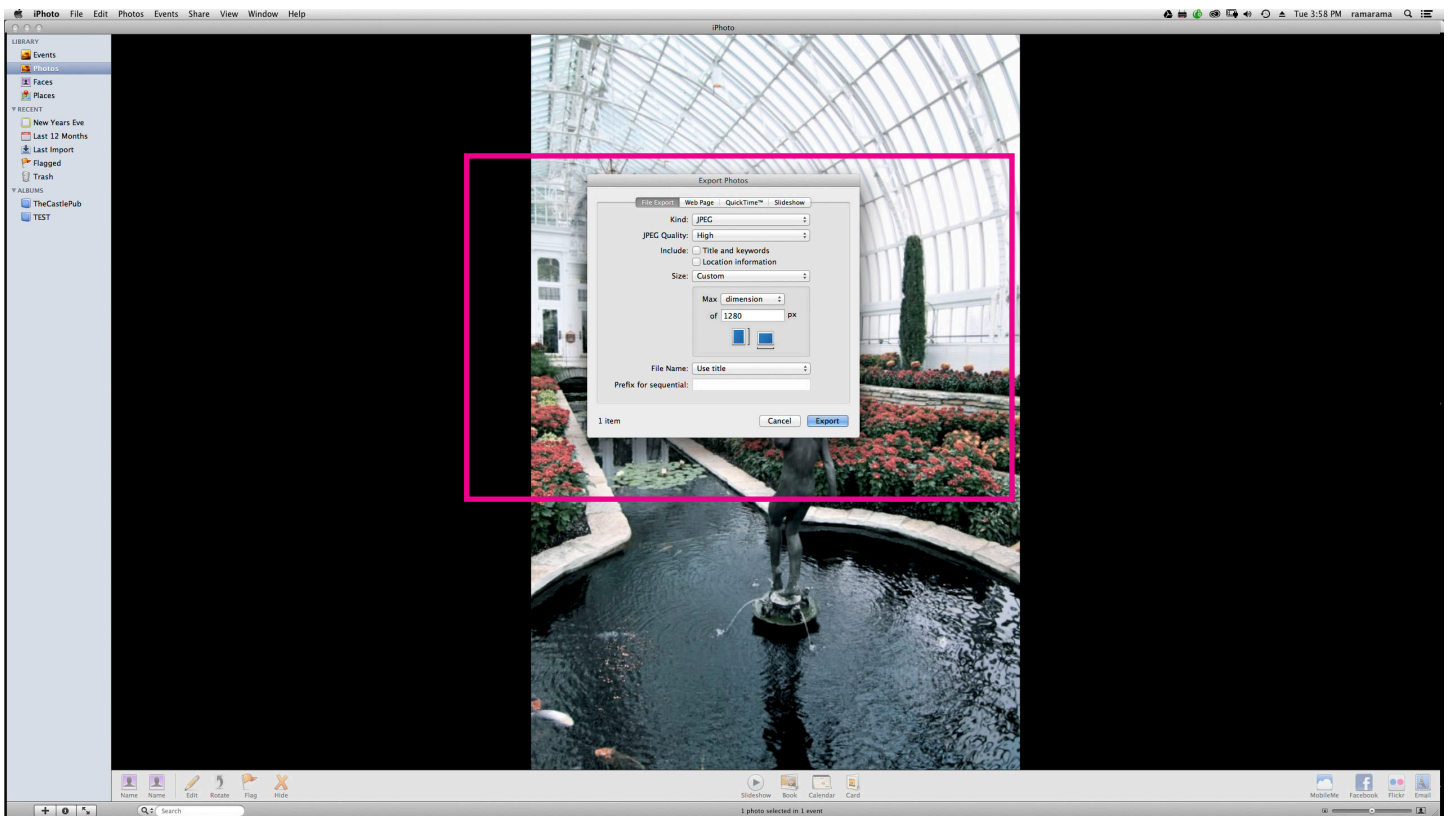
iPhoto File Edit Photos Events Share View Window Help

Tue 3:58 PM ramarama

iPhoto

LIBRARY
Events
Photos
Faces
Places
RECENT
New Years Eve
Last 12 Months
Last Import
Flagged
Trash
ALBUMS
TheCastlePub
TEST

Export Photos

File Export | Web Page | QuickTime™ | Slideshow

Kind: JPEG
JPEG Quality: High
Include: Title and keywords
Location information
Size: Custom

Max dimension
of 1280 px

File Name: Use title
Prefix for sequential:

1 item
Cancel Export

Name Name Edit Rotate Flag Hide

Slideshow Book Calendar Card

MobileMe Facebook Flickr Email

Search

1 photo selected in 1 event